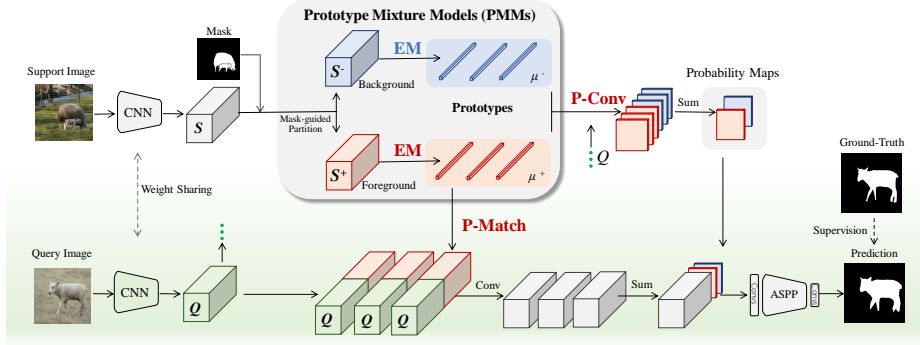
Prototype Mixture Models (PMMs)

Mask

Support Image

CNN

$S$

Mask-guided Partition

$S^-$

Background

EM

$\mu^-$

Prototypes

$S^+$

Foreground

EM

$\mu^+$

P-Conv

$Q$

Sum

Probability Maps

Weight Sharing

P-Match

Ground-Truth

Supervision

Prediction

Query Image

CNN

$Q$

$Q$

$Q$

$Q$

Conv

Sum

Conv

ASPP

Conv